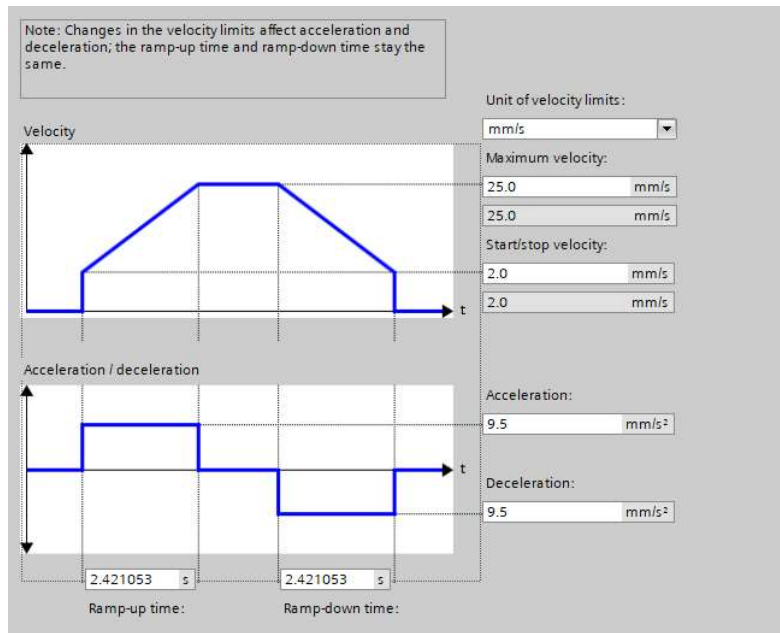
Note: Changes in the velocity limits affect acceleration and deceleration; the ramp-up time and ramp-down time stay the same.

Unit of velocity limits:

mm/s

Velocity

Maximum velocity:

25.0 mm/s

25.0 mm/s

Start/stop velocity:

2.0 mm/s

2.0 mm/s

t

Acceleration / deceleration

Acceleration:

9.5 mm/s²

t

Deceleration:

9.5 mm/s²

2.421053 s

2.421053 s

Ramp-up time:

Ramp-down time: